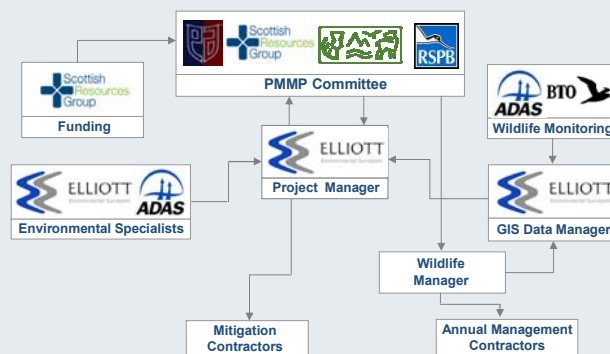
Scottish Resources Group

RSPB

PMMP Committee

Scottish Resources Group

Funding

ADAS BTO

Wildlife Monitoring

ELLIOTT Environmental Surveyors

Project Manager

ELLIOTT Environmental Surveyors

ADAS

Environmental Specialists

ELLIOTT Environmental Surveyors

GIS Data Manager

Wildlife Manager

Mitigation Contractors

Annual Management Contractors